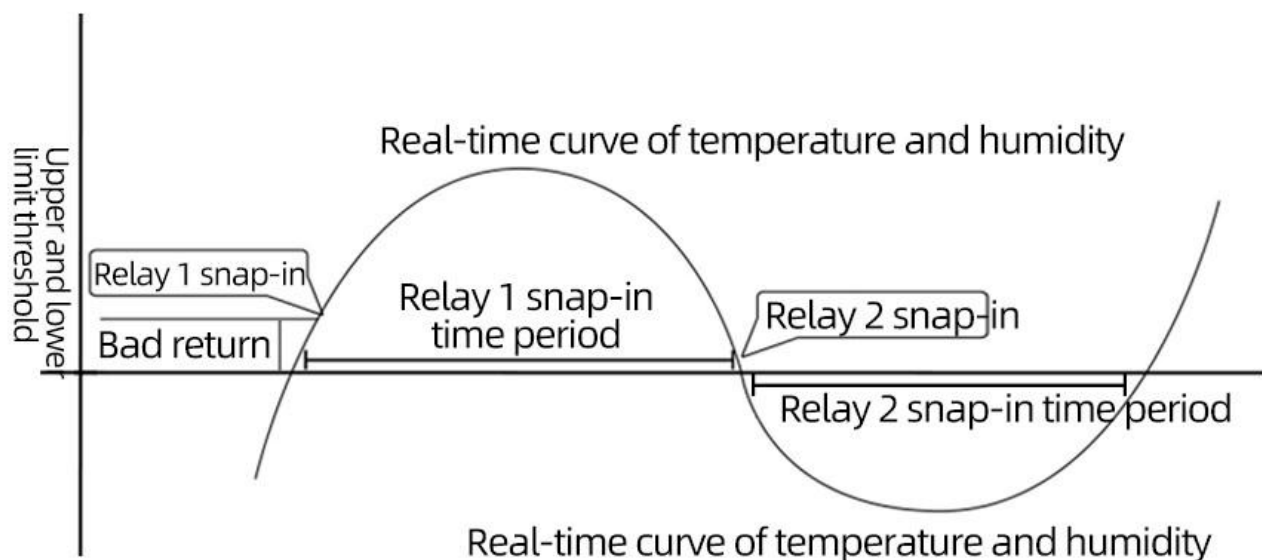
Upper and lower limit threshold

Real-time curve of temperature and humidity

Relay 1 snap-in

Relay 1 snap-in time period

Relay 2 snap-in

Bad return

Relay 2 snap-in time period

Real-time curve of temperature and humidity